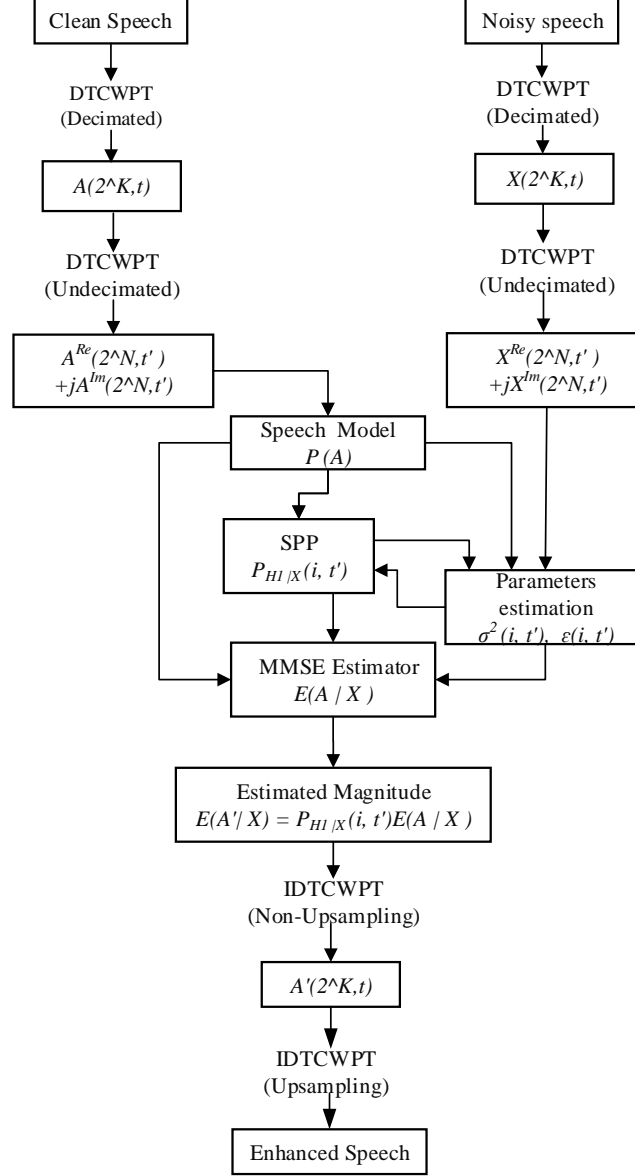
Clean Speech

Noisy speech

DTCWPT (Decimated)

DTCWPT (Decimated)

$A(2^K,t)$

$X(2^K,t)$

DTCWPT (Undecimated)

DTCWPT (Undecimated)

$A^{Re}(2^N,t')$ $+jA^{Im}(2^N,t')$

$X^{Re}(2^N,t')$ $+jX^{Im}(2^N,t')$

Speech Model $P(A)$

SPP $P_{H1|X}(i, t')$

Parameters estimation $\sigma^2(i, t'),\ \varepsilon(i, t')$

MMSE Estimator $E(A / X)$

Estimated Magnitude $E(A'/ X) = P_{H1|X}(i, t')E(A / X)$

IDTCWPT (Non-Upsampling)

$A'(2^K,t)$

IDTCWPT (Upsampling)

Enhanced Speech